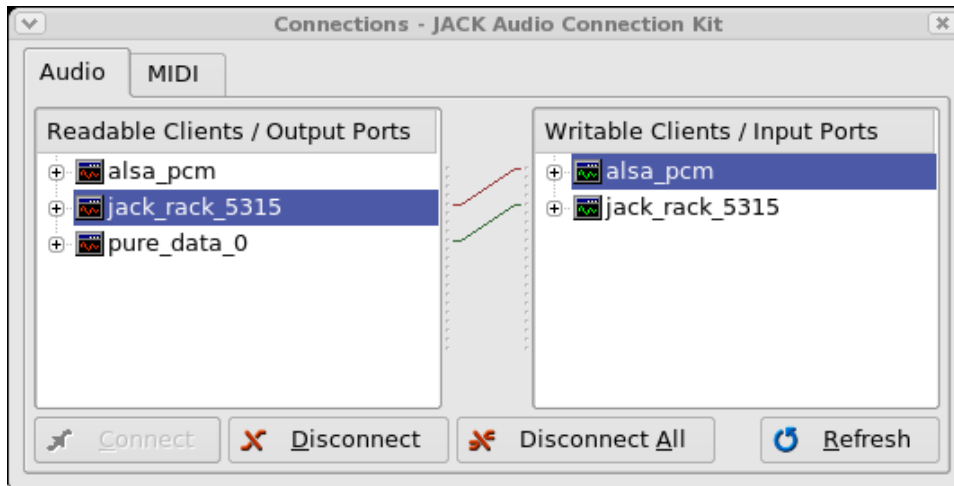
Connections - JACK Audio Connection Kit

Audio
MIDI

Readable Clients / Output Ports
alsa_pcm
jack_rack_5315
pure_data_0

Writable Clients / Input Ports
alsa_pcm
jack_rack_5315

Connect
Disconnect
Disconnect All
Refresh